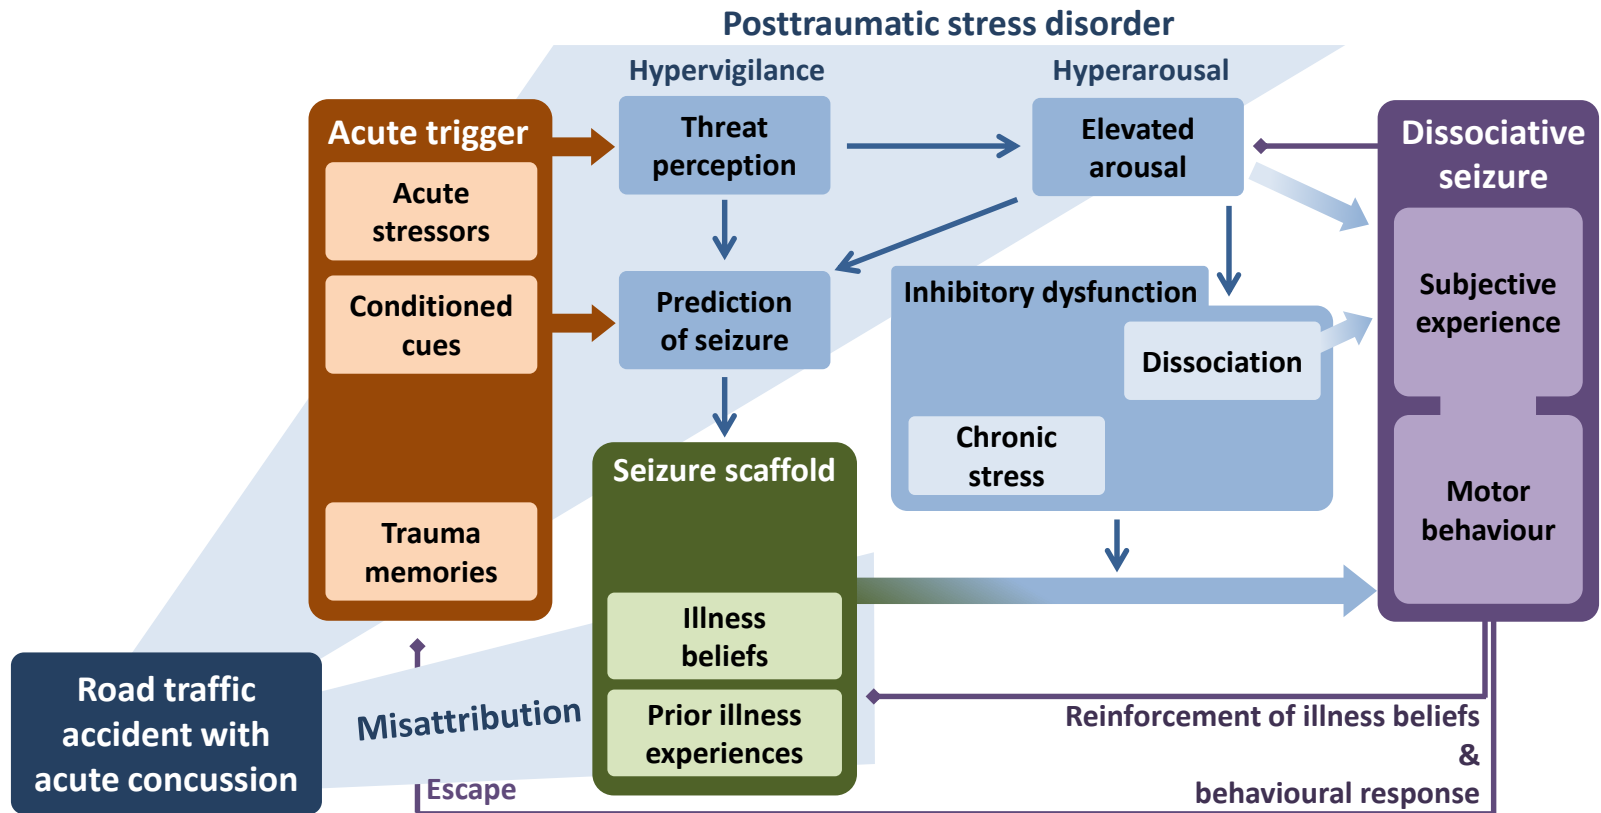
Posttraumatic stress disorder

Hypervigilance

Hyperarousal

Acute trigger

Acute stressors

Conditioned cues

Trauma memories

Threat perception

Prediction of seizure

Elevated arousal

Dissociative seizure

Subjective experience

Motor behaviour

Inhibitory dysfunction

Dissociation

Chronic stress

Seizure scaffold

Illness beliefs

Prior illness experiences

Road traffic accident with acute concussion

Misattribution

Escape

Reinforcement of illness beliefs & behavioural response